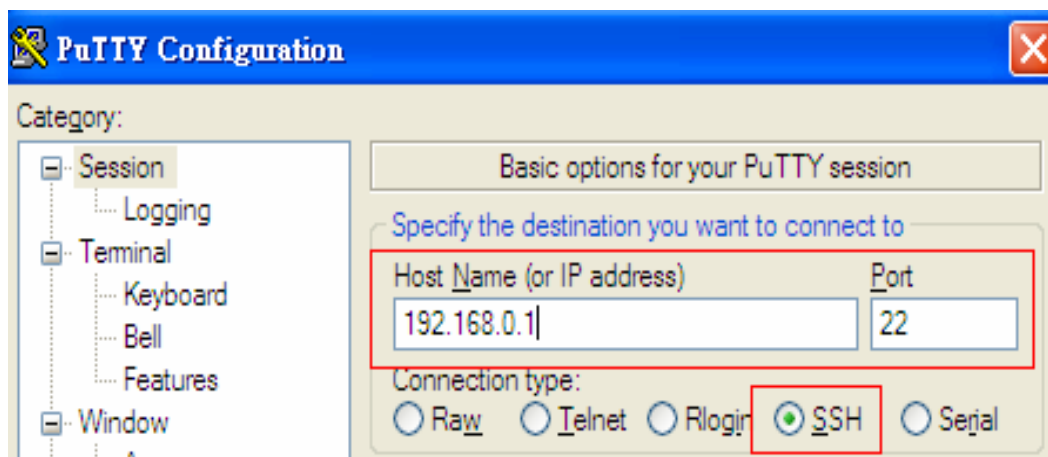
PuTTY Configuration

Category:

Session
Logging
Terminal
Keyboard
Bell
Features
Window

Basic options for your PuTTY session

Specify the destination you want to connect to

Host Name (or IP address)
192.168.0.1

Port
22

Connection type:
Raw Telnet Rlogin SSH Serial